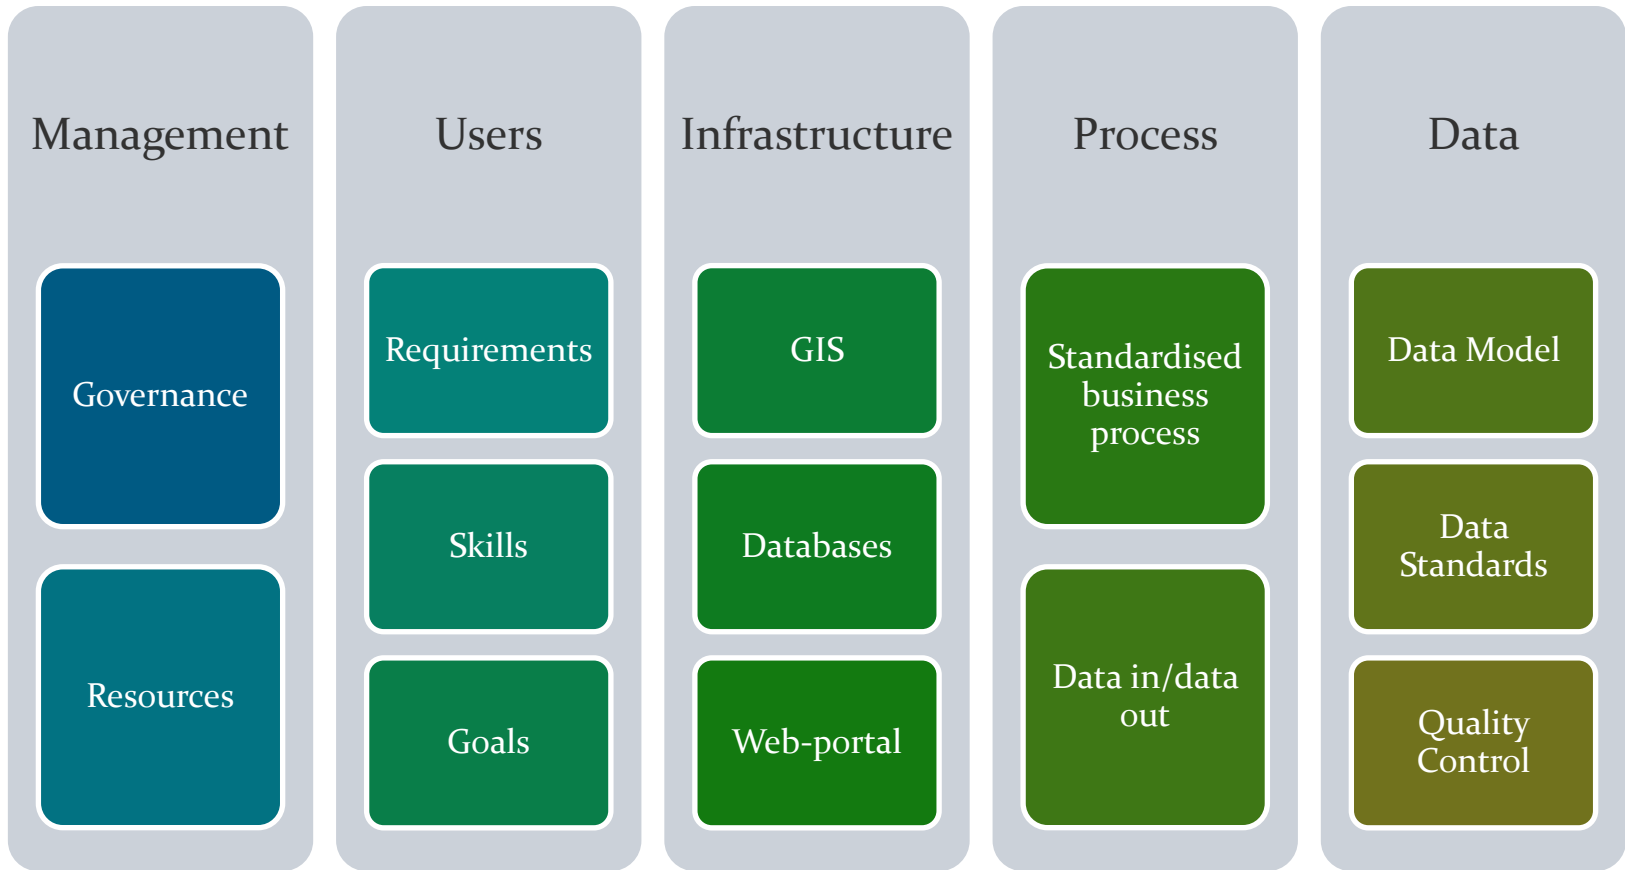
Management

Governance

Resources

Users

Requirements

Skills

Goals

Infrastructure

GIS

Databases

Web-portal

Process

Standardised business process

Data in/data out

Data

Data Model

Data Standards

Quality Control